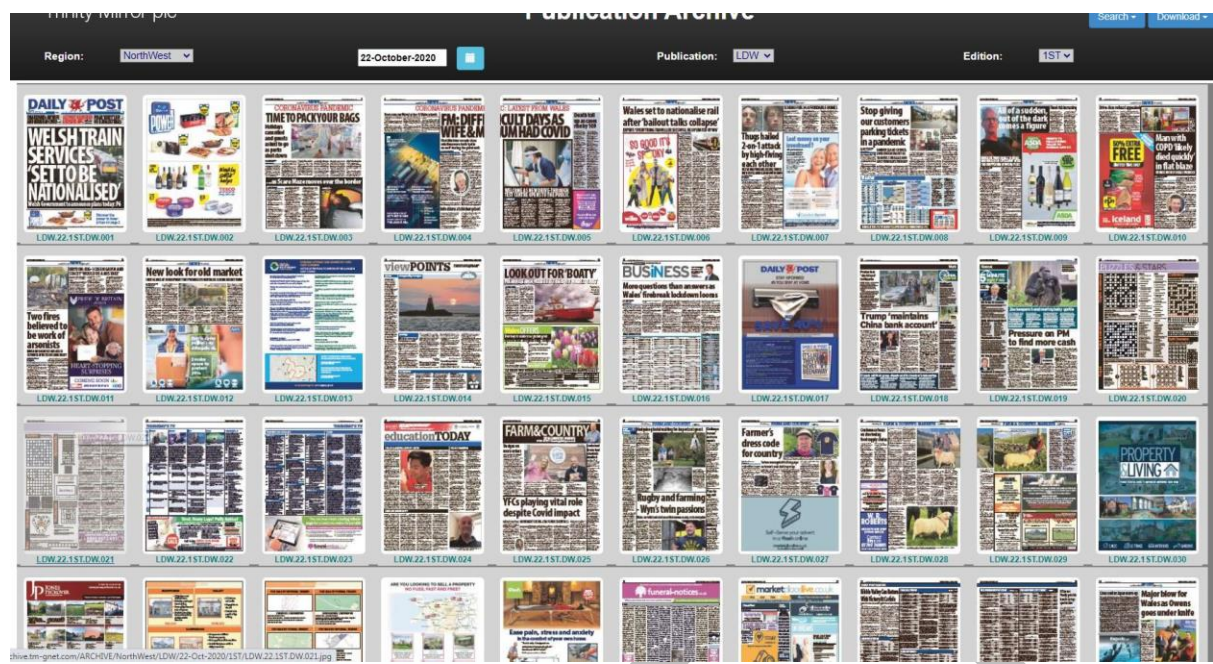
Trinity Mirror plc

Publication Archive

Search ▾ Download ▾

Region: NorthWest ▾

22-October-2020

Publication: LDW ▾

Edition: 1ST ▾

DAILY POST
WELSH TRAIN SERVICES 'SET TO BE NATIONALISED'
LDW.22.1ST.DW.001

LDW.22.1ST.DW.002

CORONAVIRUS PANDEMIC
TIME TO PACK YOUR BAGS
LDW.22.1ST.DW.003

CORONAVIRUS PANDEMIC
FM: DIFF WIFE & M
LDW.22.1ST.DW.004

LATEST FROM WALES
CULT DAYS AS UM HAD COVID
LDW.22.1ST.DW.005

Wales set to nationalise rail after 'bailout talks collapse'
LDW.22.1ST.DW.006

Thugs hailed 2-on-1 attack by high-fiving each other
LDW.22.1ST.DW.007

Stop giving our customers parking tickets in a pandemic
LDW.22.1ST.DW.008

LDW.22.1ST.DW.009

FREE
Man with COPD likely died quickly in flat blaze
Iceland
LDW.22.1ST.DW.010

Two fires believed to be work of arsonists
LDW.22.1ST.DW.011

New look for old market
LDW.22.1ST.DW.012

LDW.22.1ST.DW.013

viewPOINTS
LDW.22.1ST.DW.014

LOOK OUT FOR 'BOATY'
LDW.22.1ST.DW.015

BUSINESS
More questions than answers as Wales' firebreak lockdown looms
LDW.22.1ST.DW.016

DAILY POST
LDW.22.1ST.DW.017

Trump 'maintains China bank account'
LDW.22.1ST.DW.018

Pressure on PM to find more cash
LDW.22.1ST.DW.019

LDW.22.1ST.DW.020

LDW.22.1ST.DW.021

LDW.22.1ST.DW.022

LDW.22.1ST.DW.023

educationTODAY
LDW.22.1ST.DW.024

FARM&COUNTRY
YFCs playing vital role despite Covid impact
LDW.22.1ST.DW.025

Rugby and farming - Wyn's twin passions
LDW.22.1ST.DW.026

Farmer's dress code for country
LDW.22.1ST.DW.027

LDW.22.1ST.DW.028

LDW.22.1ST.DW.029

PROPERTY LIVING
LDW.22.1ST.DW.030

ARE YOU LOOKING TO SELL A PROPERTY

Ease pain, stress and anxiety

funeral-notices

marketplacelive.co.uk

Major blow for Wales as Owens goes under knife

chive.tm-gnet.com/ARCHIVE/NorthWest/LDW/22-Oct-2020/1ST/LDW.22.1ST.DW.021.jpg